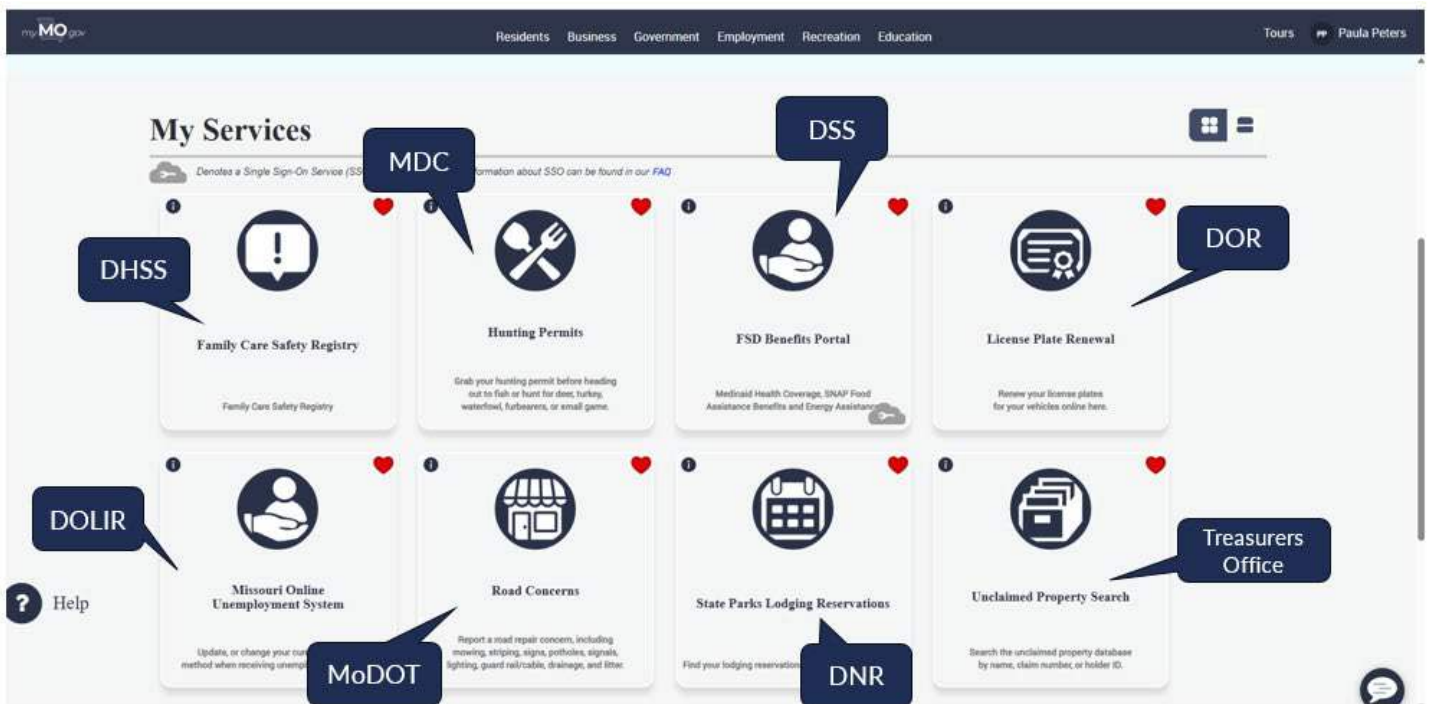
myMO.gov

Residents Business Government Employment Recreation Education

Tours PP Paula Peters

My Services

Denotes a Single Sign-On Service (SS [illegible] formation about SSO can be found in our FAQ

MDC

DSS

DHSS

Family Care Safety Registry

Family Care Safety Registry

Hunting Permits

Grab your hunting permit before heading out to fish or hunt for deer, turkey, waterfowl, furbearers, or small game.

FSD Benefits Portal

Medicaid Health Coverage, SNAP Food Assistance Benefits and Energy Assistan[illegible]

DOR

License Plate Renewal

Renew your license plates for your vehicles online here.

DOLIR

Missouri Online Unemployment System

Update, or change your cur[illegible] method when receiving unempl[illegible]

Road Concerns

Report a road repair concern, including mowing, striping, signs, potholes, signals, lighting, guard rail/cable, drainage, and litter.

MoDOT

State Parks Lodging Reservations

Find your lodging reservation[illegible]

DNR

Treasurers Office

Unclaimed Property Search

Search the unclaimed property database by name, claim number, or holder ID.

Help